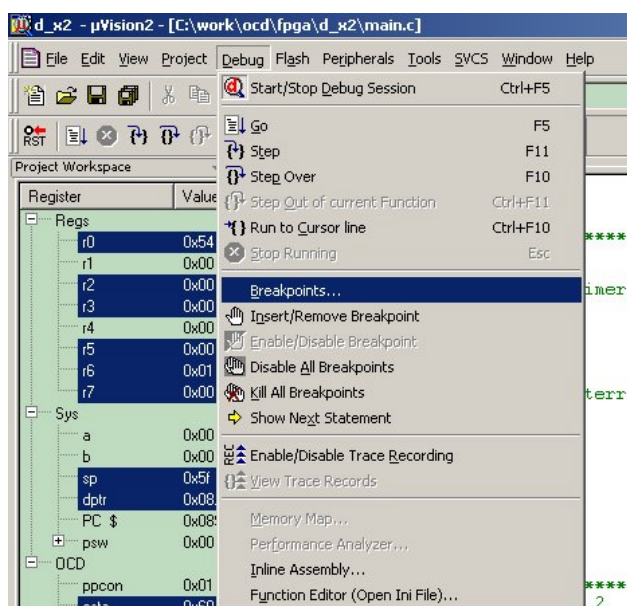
d_x2 - µVision2 - [C:\work\ocd\fpga\d_x2\main.c]

File Edit View Project Debug Flash Peripherals Tools SVCS Window Help

RST

Project Workspace

| Register | Value |
|---|---|
| Regs | |
| r0 | 0x54 |
| r1 | 0x00 |
| r2 | 0x00 |
| r3 | 0x00 |
| r4 | 0x00 |
| r5 | 0x00 |
| r6 | 0x01 |
| r7 | 0x00 |
| Sys | |
| a | 0x00 |
| b | 0x00 |
| sp | 0x5f |
| dptr | 0x08 |
| PC $ | 0x08 |
| psw | 0x00 |
| OCD | |
| ppcon | 0x01 |

Start/Stop Debug Session Ctrl+F5
Go F5
Step F11
Step Over F10
Step Out of current Function Ctrl+F11
Run to Cursor line Ctrl+F10
Stop Running Esc
Breakpoints...
Insert/Remove Breakpoint
Enable/Disable Breakpoint
Disable All Breakpoints
Kill All Breakpoints
Show Next Statement
Enable/Disable Trace Recording
View Trace Records
Memory Map...
Performance Analyzer...
Inline Assembly...
Function Editor (Open Ini File)...

****
imer
terr
****
2